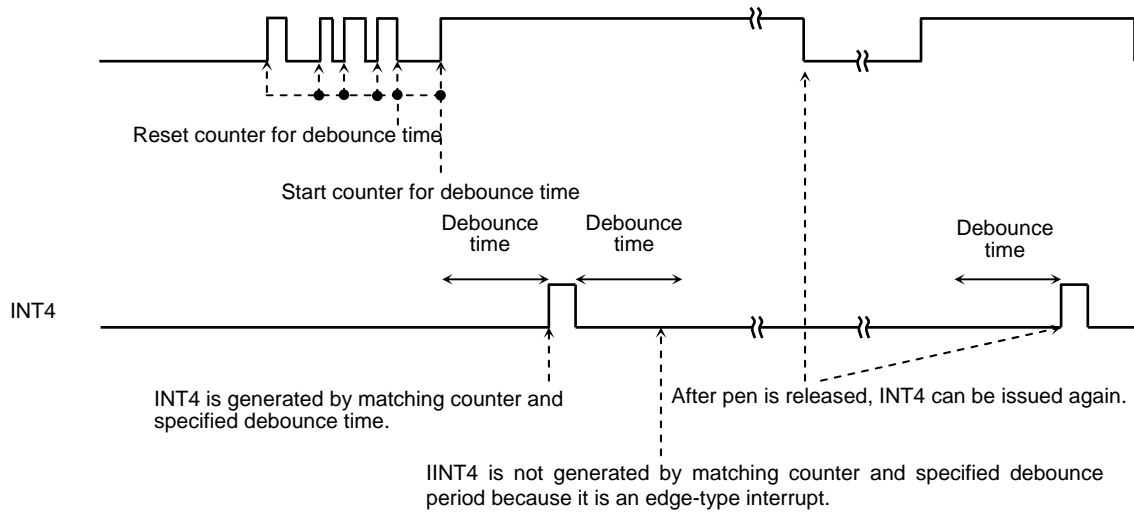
Reset counter for debounce time

Start counter for debounce time

Debounce time

Debounce time

Debounce time

INT4

INT4 is generated by matching counter and specified debounce time.

After pen is released, INT4 can be issued again.

IINT4 is not generated by matching counter and specified debounce period because it is an edge-type interrupt.